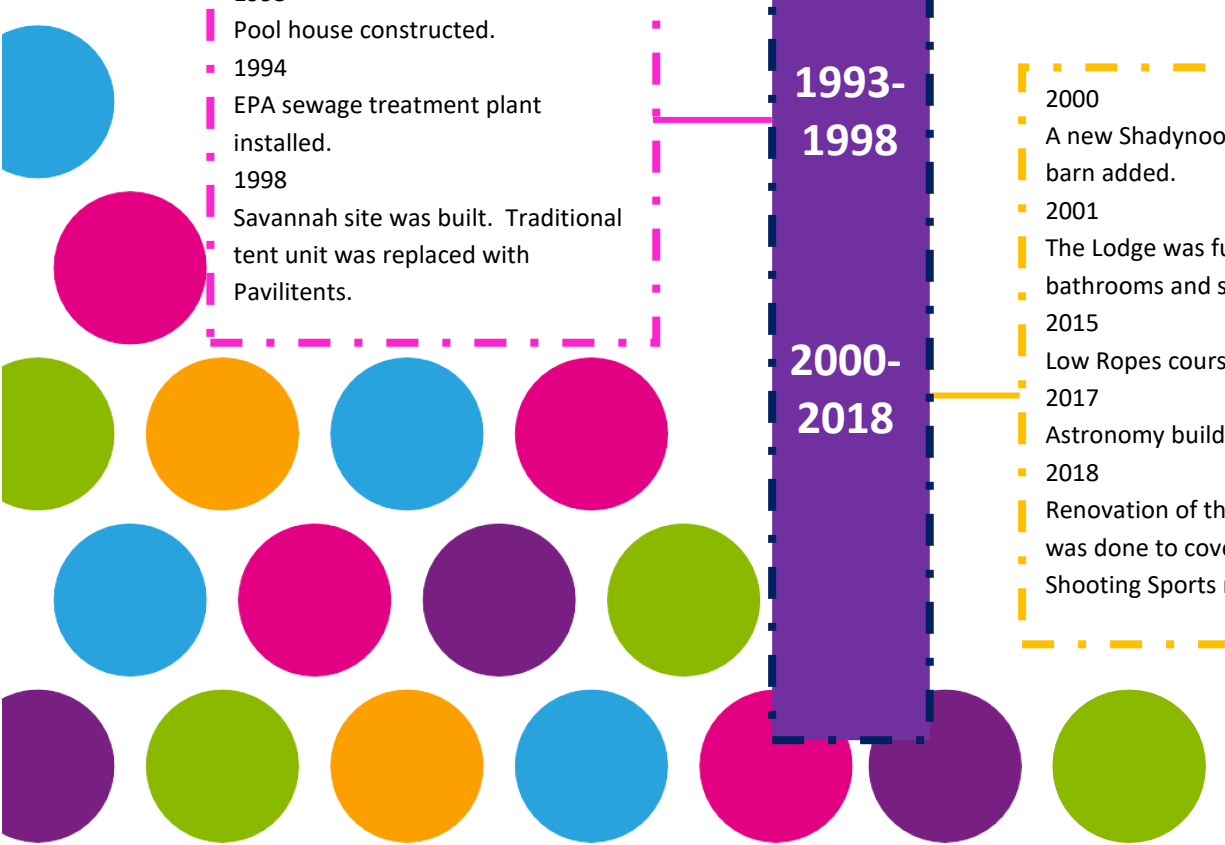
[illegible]
Pool house constructed.
1994
EPA sewage treatment plant installed.
1998
Savannah site was built. Traditional tent unit was replaced with Pavilitents.

1993-1998

2000-2018

2000
A new Shadynoo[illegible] barn added.
2001
The Lodge was fu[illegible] bathrooms and s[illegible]
2015
Low Ropes cours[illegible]
2017
Astronomy build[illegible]
2018
Renovation of th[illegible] was done to cove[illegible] Shooting Sports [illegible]